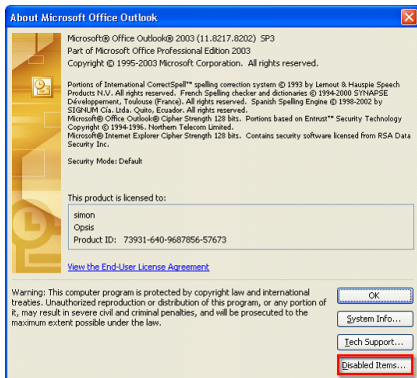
About Microsoft Office Outlook

Microsoft® Office Outlook® 2003 (11.8217.8202) SP3
Part of Microsoft Office Professional Edition 2003
Copyright © 1995-2003 Microsoft Corporation. All rights reserved.

Portions of International CorrectSpell™ spelling correction system © 1993 by Lernout & Hauspie Speech Products N.V. All rights reserved. French Spelling checker and dictionaries © 1994-2000 SYNAPSE Développement, Toulouse (France). All rights reserved. Spanish Spelling Engine © 1998-2002 by SIGNUM Cía. Ltda. Quito, Ecuador. All rights reserved.
Microsoft® Office Outlook® Cipher Strength 128 bits. Portions based on Entrust™ Security Technology Copyright © 1994-1996. Northern Telecom Limited.
Microsoft® Internet Explorer Cipher Strength 128 bits. Contains security software licensed from RSA Data Security Inc.

Security Mode: Default

This product is licensed to:

simon
Opsis
Product ID: 73931-640-9687856-57673

View the End-User License Agreement

Warning: This computer program is protected by copyright law and international treaties. Unauthorized reproduction or distribution of this program, or any portion of it, may result in severe civil and criminal penalties, and will be prosecuted to the maximum extent possible under the law.

OK

System Info...

Tech Support...

Disabled Items...